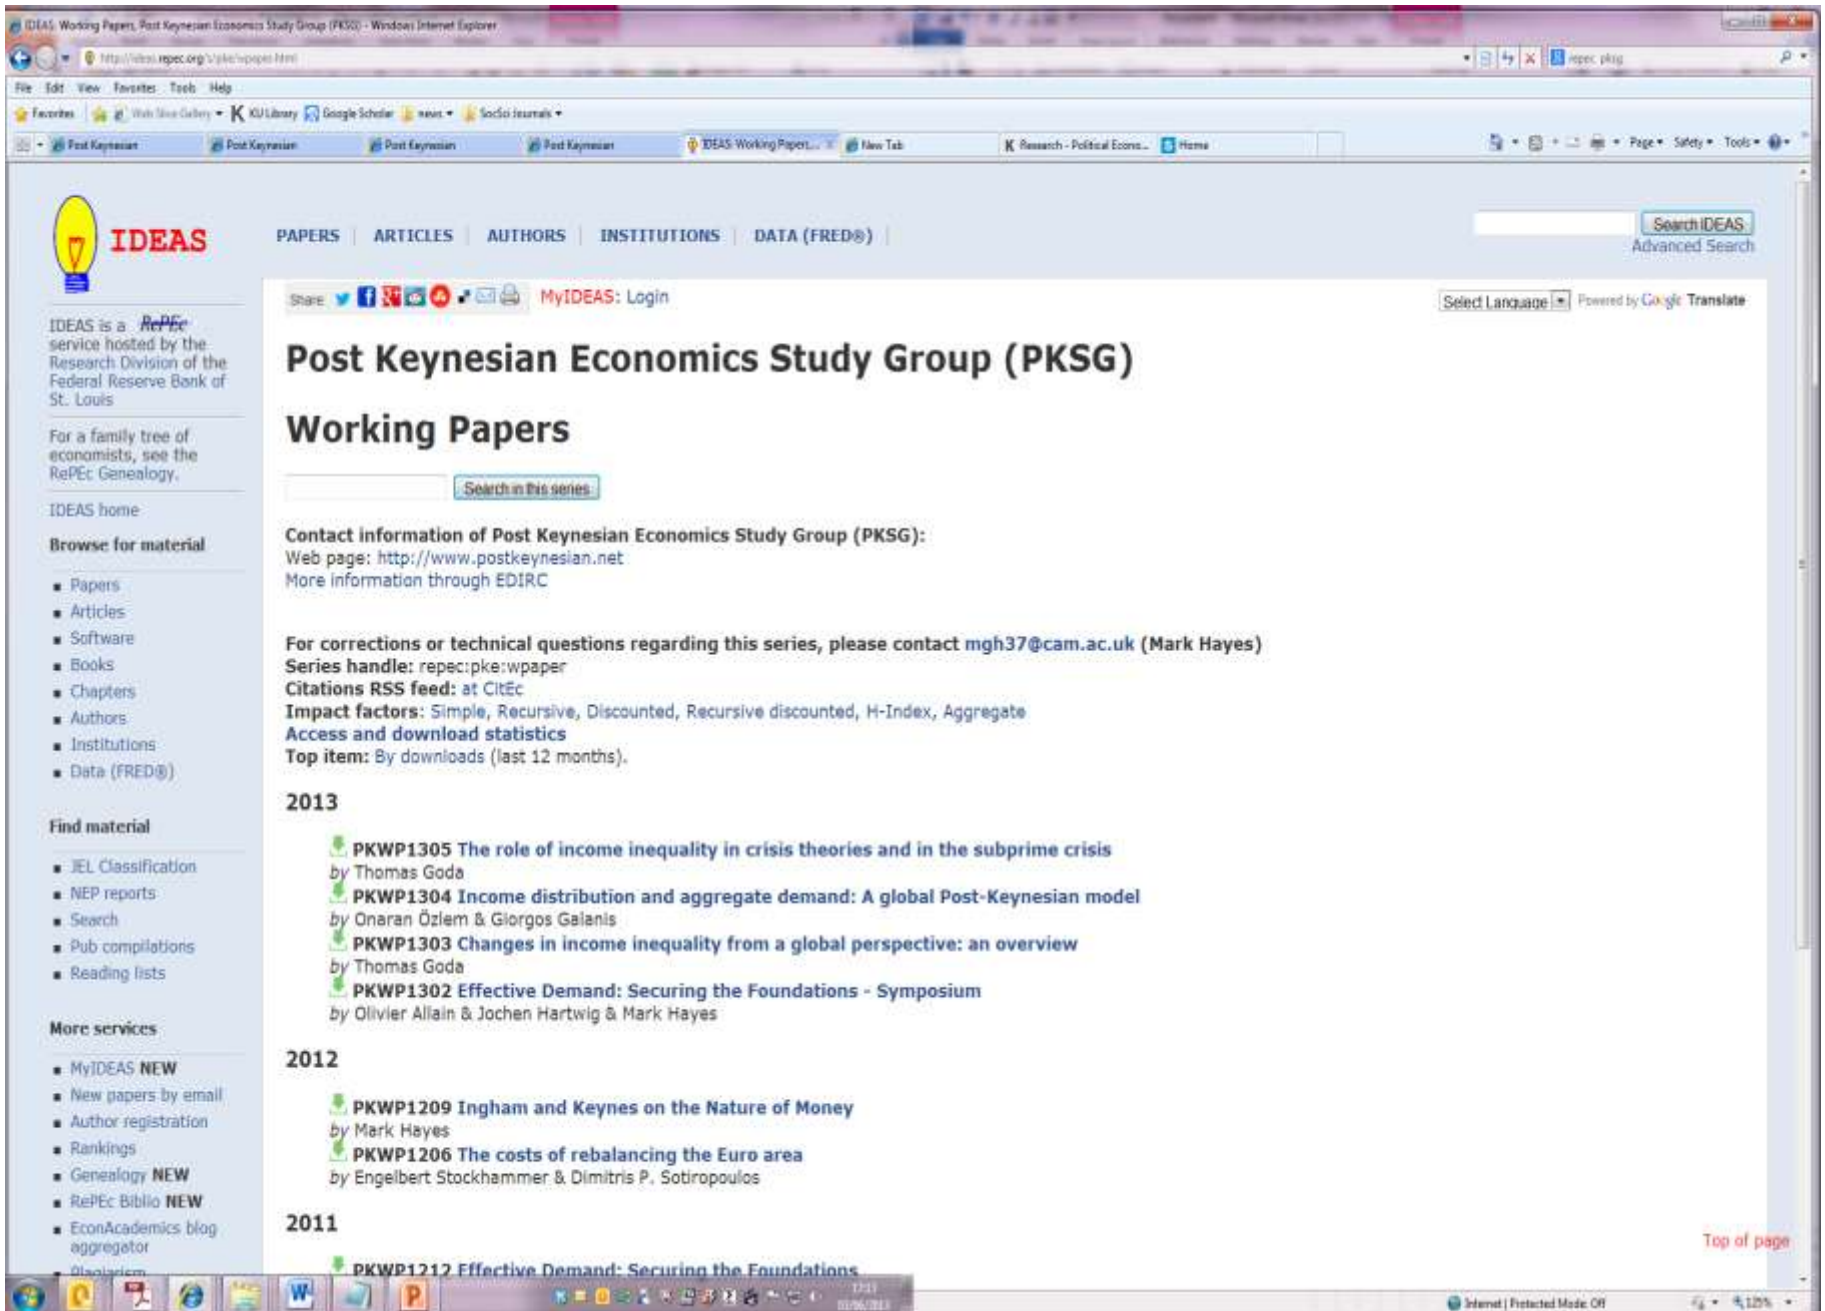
IDEAS: Working Papers, Post Keynesian Economics Study Group (PKSG) - Windows Internet Explorer

http://ideas.repec.org/s/pke/wpaper.html

repec pksg

File Edit View Favorites Tools Help

Favorites Web Slice Gallery KU Library Google Scholar news SocSci Journals

Post Keynesian Post Keynesian Post Keynesian Post Keynesian IDEAS: Working Papers... New Tab Research - Political Econo... Home

Page Safety Tools

IDEAS

PAPERS | ARTICLES | AUTHORS | INSTITUTIONS | DATA (FRED®)

Search IDEAS
Advanced Search

IDEAS is a RePEc service hosted by the Research Division of the Federal Reserve Bank of St. Louis

For a family tree of economists, see the RePEc Genealogy.

IDEAS home

Browse for material

- Papers
- Articles
- Software
- Books
- Chapters
- Authors
- Institutions
- Data (FRED®)

Find material

- JEL Classification
- NEP reports
- Search
- Pub compilations
- Reading lists

More services

- MyIDEAS NEW
- New papers by email
- Author registration
- Rankings
- Genealogy NEW
- RePEc Biblio NEW
- EconAcademics blog aggregator
- Plagiarism

Share MyIDEAS: Login

Select Language Powered by Google Translate

Post Keynesian Economics Study Group (PKSG)

Working Papers

Search in this series

Contact information of Post Keynesian Economics Study Group (PKSG):
Web page: http://www.postkeynesian.net
More information through EDIRC

For corrections or technical questions regarding this series, please contact mgh37@cam.ac.uk (Mark Hayes)
Series handle: repec:pke:wpaper
Citations RSS feed: at CitEc
Impact factors: Simple, Recursive, Discounted, Recursive discounted, H-Index, Aggregate
Access and download statistics
Top item: By downloads (last 12 months).

2013

PKWP1305 The role of income inequality in crisis theories and in the subprime crisis
by Thomas Goda
PKWP1304 Income distribution and aggregate demand: A global Post-Keynesian model
by Onaran Özlem & Giorgos Galanis
PKWP1303 Changes in income inequality from a global perspective: an overview
by Thomas Goda
PKWP1302 Effective Demand: Securing the Foundations - Symposium
by Olivier Allain & Jochen Hartwig & Mark Hayes

2012

PKWP1209 Ingham and Keynes on the Nature of Money
by Mark Hayes
PKWP1206 The costs of rebalancing the Euro area
by Engelbert Stockhammer & Dimitris P. Sotiropoulos

2011

PKWP1212 Effective Demand: Securing the Foundations

Top of page

Internet | Protected Mode: Off 125%